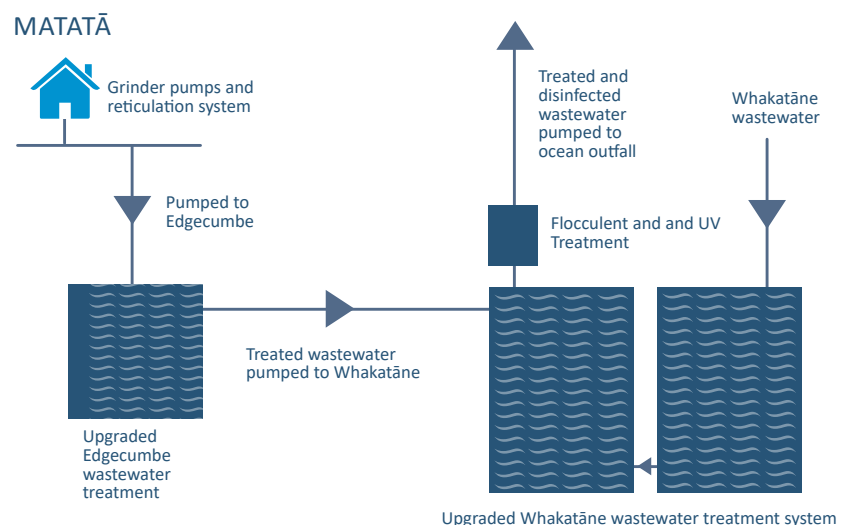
MATATĀ

Grinder pumps and reticulation system

Pumped to Edgecumbe

Upgraded Edgecumbe wastewater treatment

Treated wastewater pumped to Whakatāne

Treated and disinfected wastewater pumped to ocean outfall

Flocculent and and UV Treatment

Whakatāne wastewater

Upgraded Whakatāne wastewater treatment system